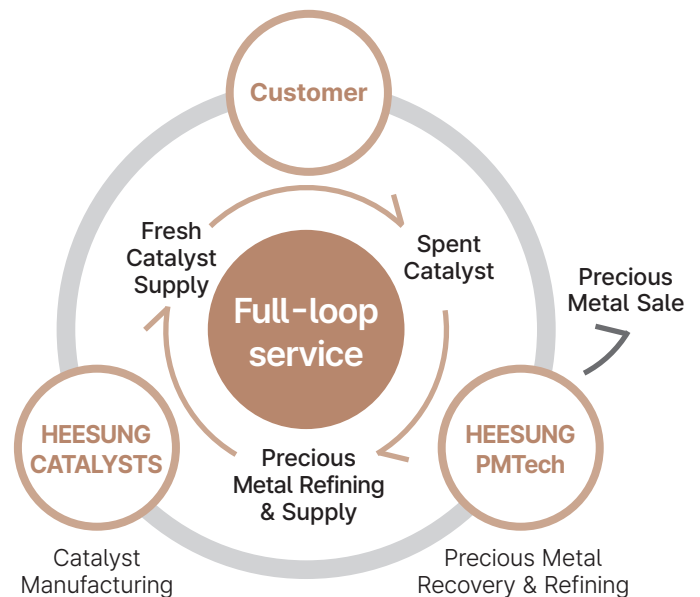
Customer

Fresh Catalyst Supply

Spent Catalyst

Precious Metal Sale

Full-loop service

HEESUNG CATALYSTS

Precious Metal Refining & Supply

HEESUNG PMTech

Catalyst Manufacturing

Precious Metal Recovery & Refining